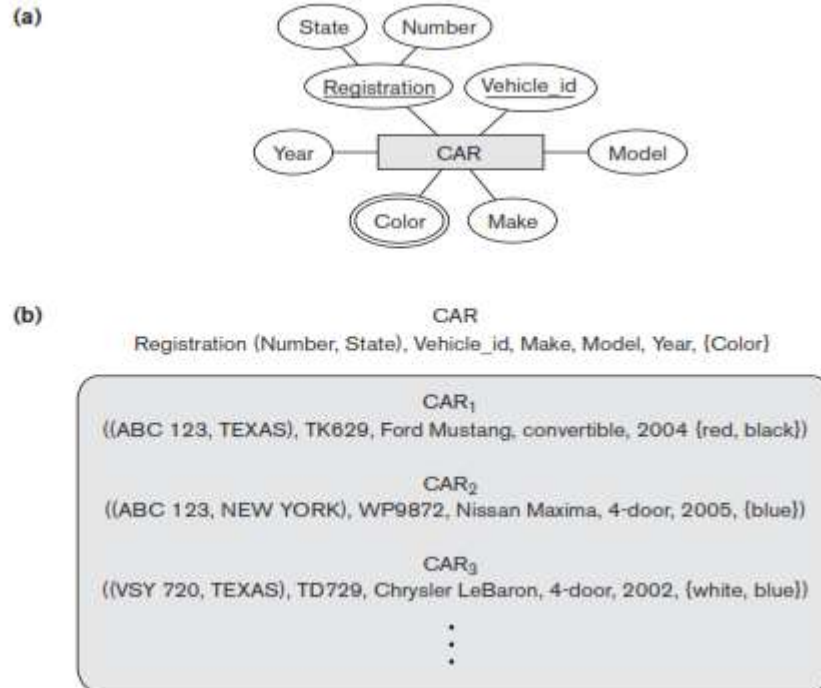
(a)

State

Number

Registration

Vehicle_id

Year

CAR

Model

Color

Make

(b)

CAR
Registration (Number, State), Vehicle_id, Make, Model, Year, {Color}

CAR$_1$
((ABC 123, TEXAS), TK629, Ford Mustang, convertible, 2004 {red, black})

CAR$_2$
((ABC 123, NEW YORK), WP9872, Nissan Maxima, 4-door, 2005, {blue})

CAR$_3$
((VSY 720, TEXAS), TD729, Chrysler LeBaron, 4-door, 2002, {white, blue})

⋮